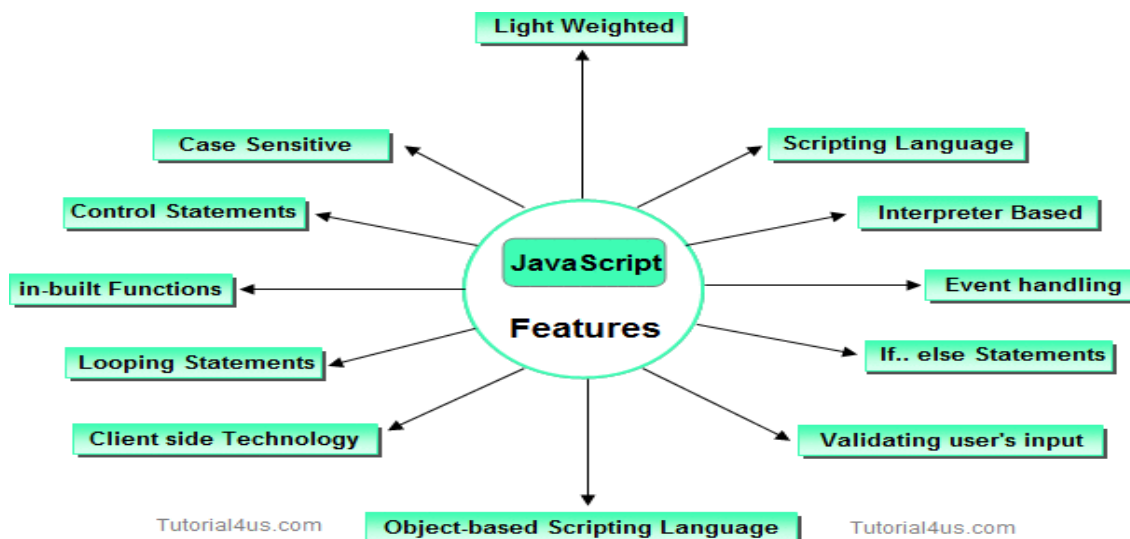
Light Weighted

Case Sensitive

Scripting Language

Control Statements

Interpreter Based

JavaScript

in-built Functions

Event handling

Features

Looping Statements

If.. else Statements

Client side Technology

Validating user's input

Tutorial4us.com

Object-based Scripting Language

Tutorial4us.com